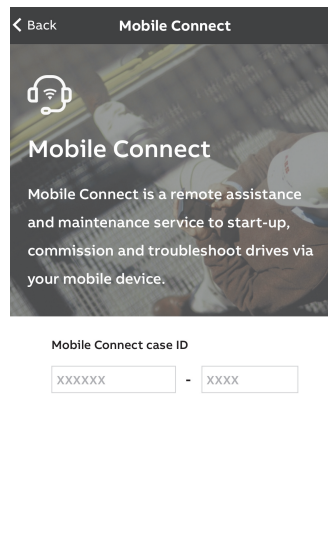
Back

Mobile Connect

Mobile Connect

Mobile Connect is a remote assistance and maintenance service to start-up, commission and troubleshoot drives via your mobile device.

Mobile Connect case ID

XXXXXX - XXXX